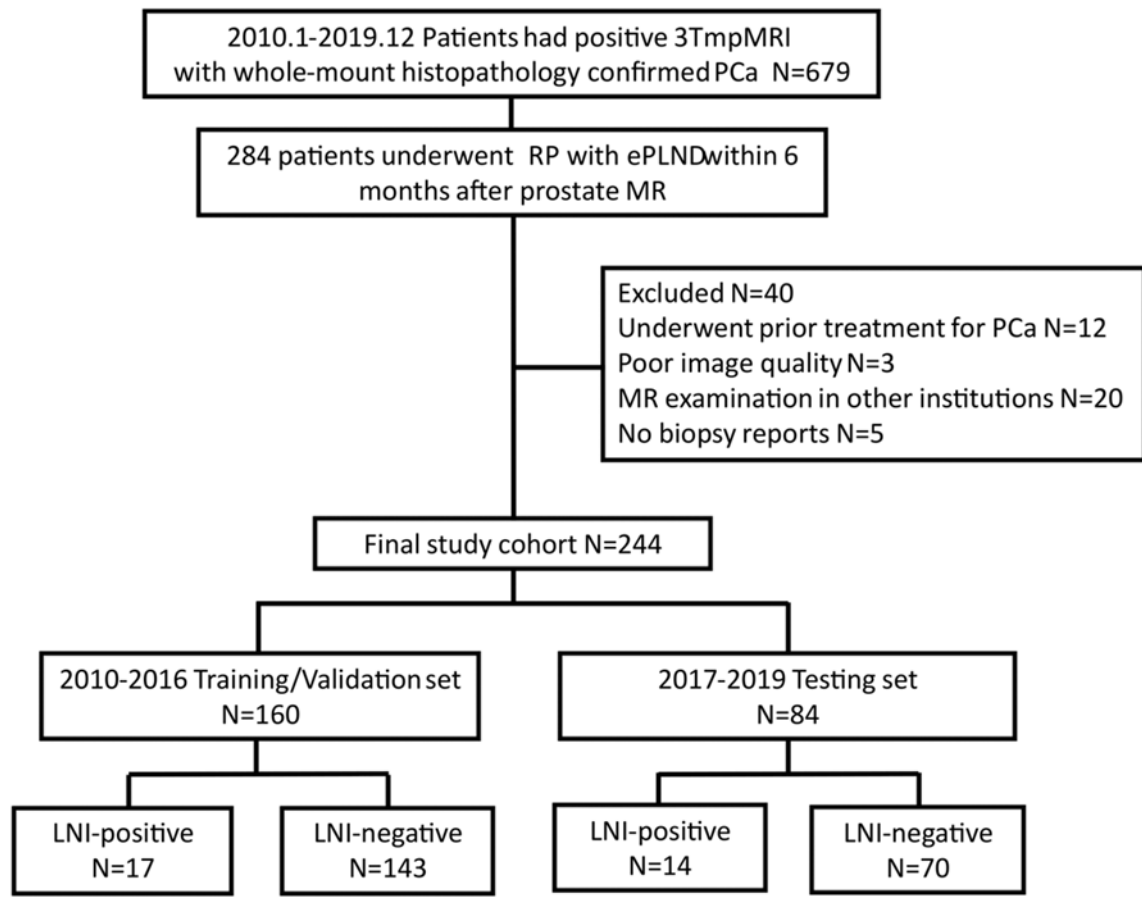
2010.1-2019.12 Patients had positive 3TmpMRI with whole-mount histopathology confirmed PCa N=679

284 patients underwent RP with ePLNDwithin 6 months after prostate MR

Excluded N=40
Underwent prior treatment for PCa N=12
Poor image quality N=3
MR examination in other institutions N=20
No biopsy reports N=5

Final study cohort N=244

2010-2016 Training/Validation set N=160

2017-2019 Testing set N=84

LNI-positive N=17

LNI-negative N=143

LNI-positive N=14

LNI-negative N=70